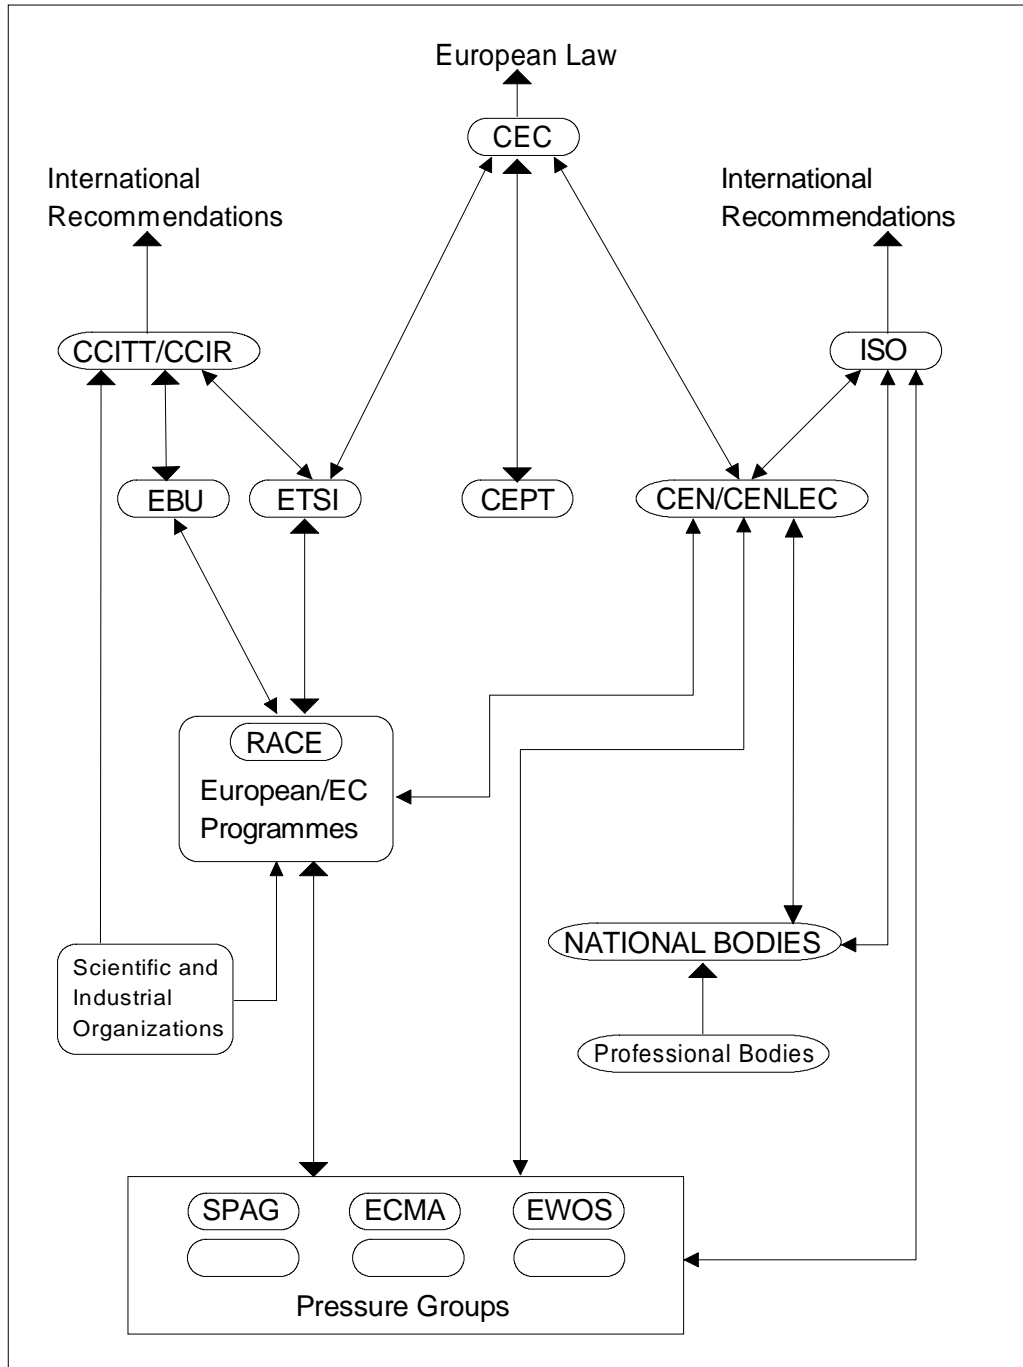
European Law

CEC

International Recommendations

International Recommendations

CCITT/CCIR

ISO

EBU

ETSI

CEPT

CEN/CENLEC

RACE

European/EC Programmes

NATIONAL BODIES

Scientific and Industrial Organizations

Professional Bodies

SPAG

ECMA

EWOS

Pressure Groups